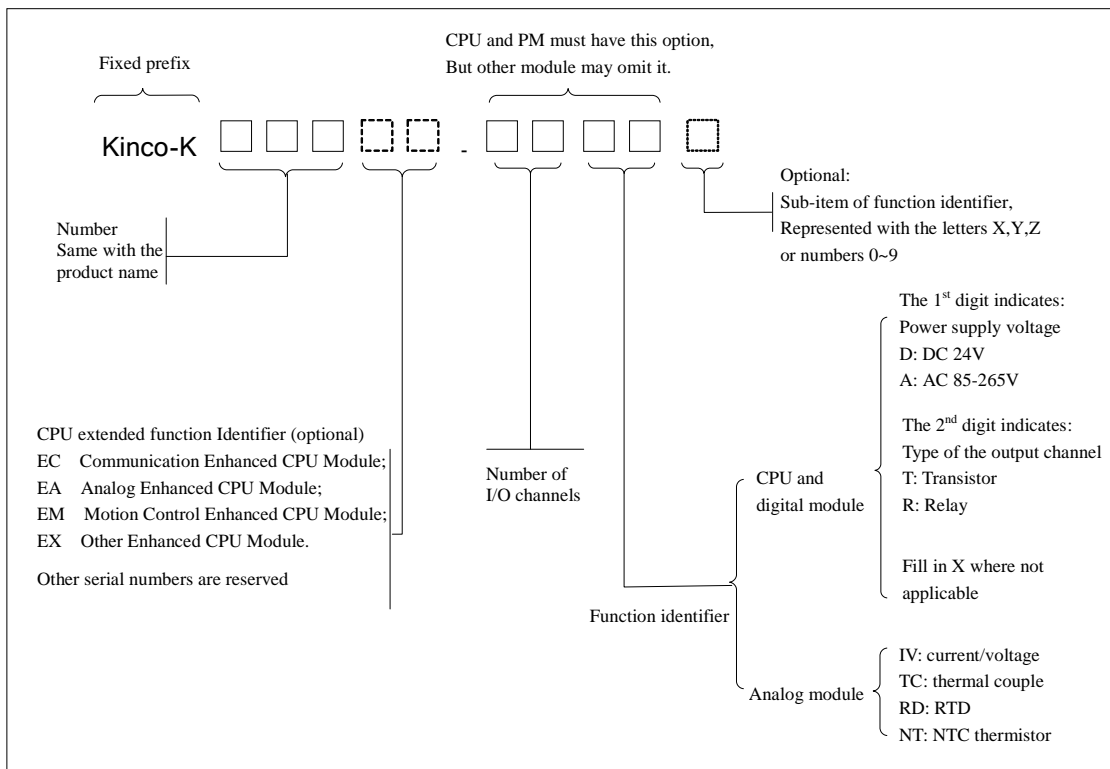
Fixed prefix

CPU and PM must have this option,
But other module may omit it.

Kinco-K -

Optional:
Sub-item of function identifier,
Represented with the letters X,Y,Z
or numbers 0~9

Number
Same with the
product name

The 1$^{st}$ digit indicates:
Power supply voltage
D: DC 24V
A: AC 85-265V

The 2$^{nd}$ digit indicates:
Type of the output channel
T: Transistor
R: Relay

Fill in X where not applicable

CPU extended function Identifier (optional)
EC Communication Enhanced CPU Module;
EA Analog Enhanced CPU Module;
EM Motion Control Enhanced CPU Module;
EX Other Enhanced CPU Module.

Other serial numbers are reserved

Number of
I/O channels

CPU and
digital module

Function identifier

Analog module

IV: current/voltage
TC: thermal couple
RD: RTD
NT: NTC thermistor